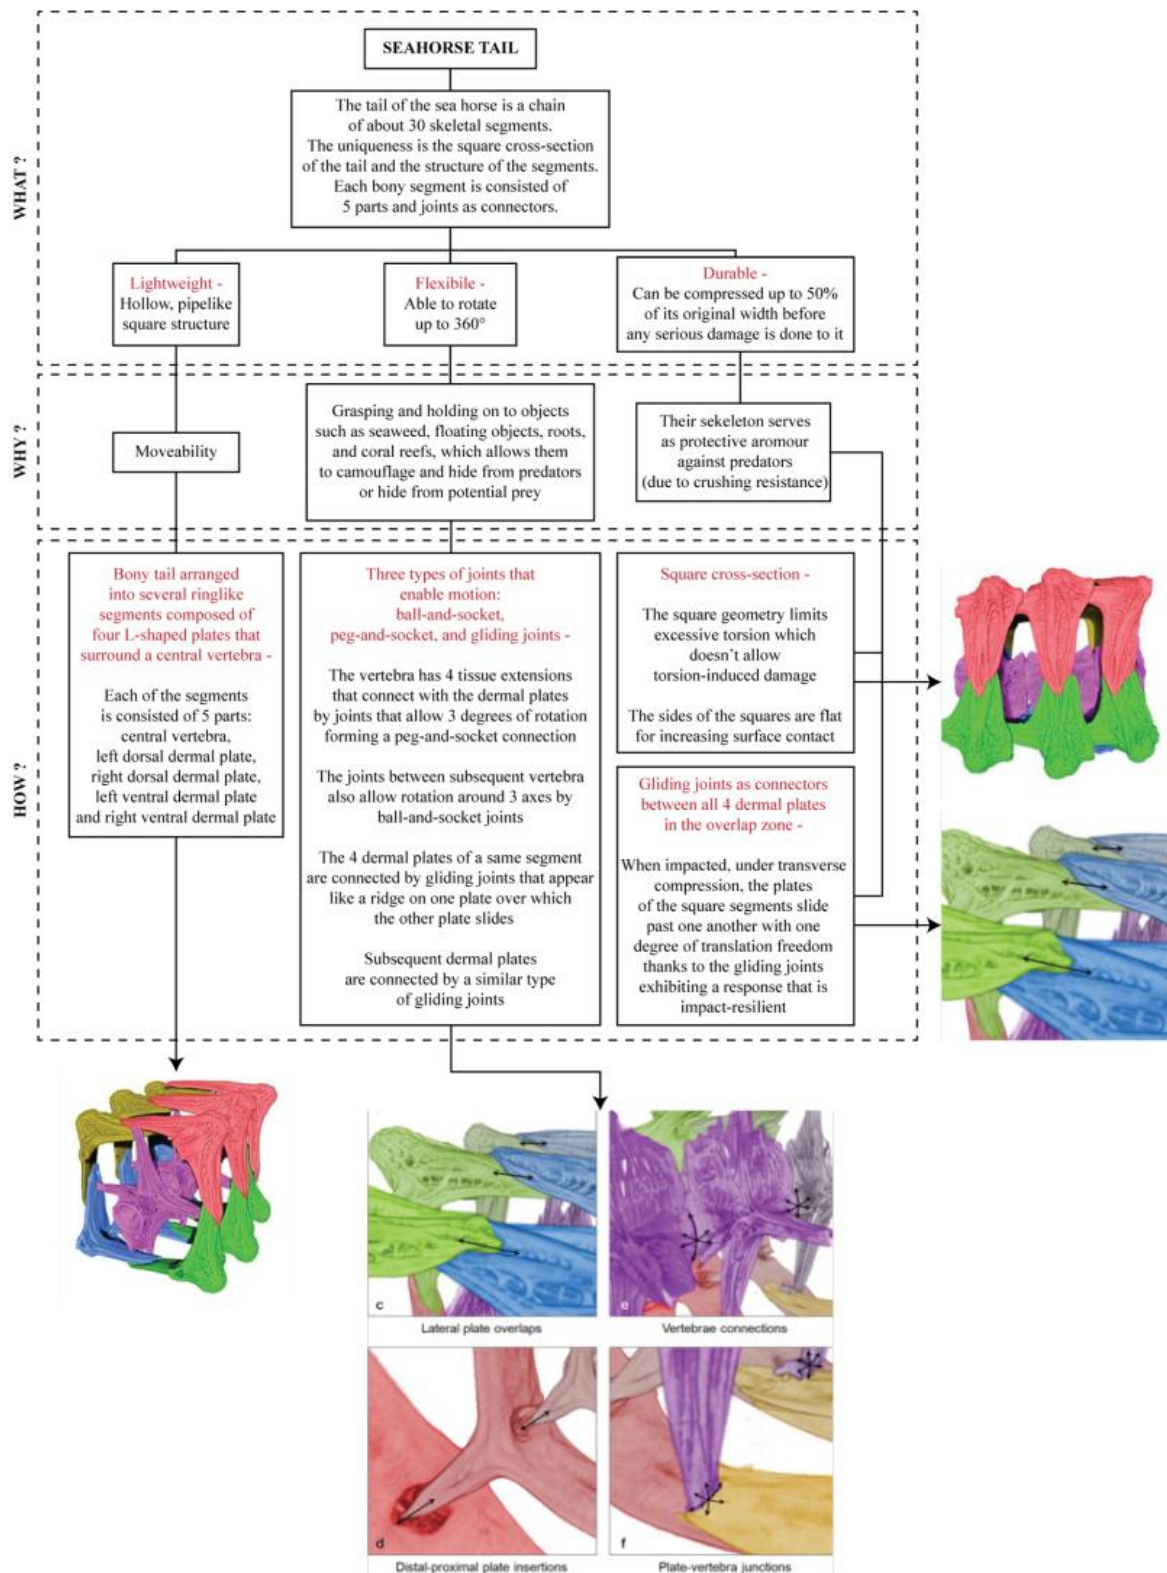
WHAT ?

SEAHORSE TAIL

The tail of the sea horse is a chain of about 30 skeletal segments. The uniqueness is the square cross-section of the tail and the structure of the segments. Each bony segment is consisted of 5 parts and joints as connectors.

Lightweight - Hollow, pipelike square structure

Flexibile - Able to rotate up to 360°

Durable - Can be compressed up to 50% of its original width before any serious damage is done to it

WHY ?

Moveability

Grasping and holding on to objects such as seaweed, floating objects, roots, and coral reefs, which allows them to camouflage and hide from predators or hide from potential prey

Their sekeleton serves as protective aromour against predators (due to crushing resistance)

HOW ?

Bony tail arranged into several ringlike segments composed of four L-shaped plates that surround a central vertebra -

Each of the segments is consisted of 5 parts: central vertebra, left dorsal dermal plate, right dorsal dermal plate, left ventral dermal plate and right ventral dermal plate

Three types of joints that enable motion: ball-and-socket, peg-and-socket, and gliding joints -

The vertebra has 4 tissue extensions that connect with the dermal plates by joints that allow 3 degrees of rotation forming a peg-and-socket connection

The joints between subsequent vertebra also allow rotation around 3 axes by ball-and-socket joints

The 4 dermal plates of a same segment are connected by gliding joints that appear like a ridge on one plate over which the other plate slides

Subsequent dermal plates are connected by a similar type of gliding joints

Square cross-section -

The square geometry limits excessive torsion which doesn't allow torsion-induced damage

The sides of the squares are flat for increasing surface contact

Gliding joints as connectors between all 4 dermal plates in the overlap zone -

When impacted, under transverse compression, the plates of the square segments slide past one another with one degree of translation freedom thanks to the gliding joints exhibiting a response that is impact-resilient

c
Lateral plate overlaps

e
Vertebrae connections

d
Distal-proximal plate insertions

f
Plate-vertebra junctions